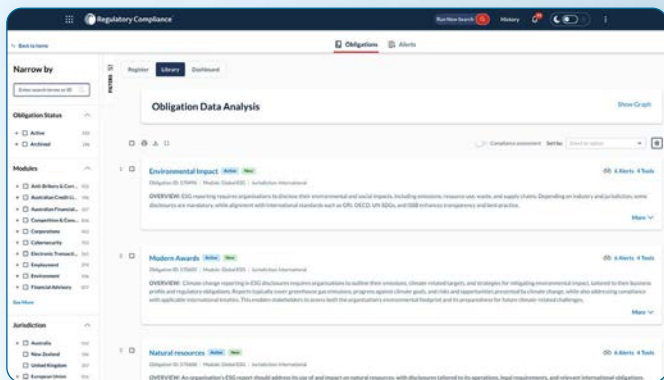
Regulatory Compliance

Run New Search  History

Back to home

Obligations  Alerts

Narrow by

FILTERS

Enter search terms or ID

Register  Library  Dashboard

Obligation Data Analysis

Show Graph

Obligation Status

Active
Archived

Modules

Anti Bribery & Corr...
Australian Credit Li...
Australian Financial...
Competition & Cons...
Corporations
Cybersecurity
Electronic Transacti...
Employment
Environment
Financial Advisory

See More

Jurisdiction

Australia
New Zealand
United Kingdom
European Union

Compliance assessment  Sort by  Select an option

Environmental Impact  Active  New

Obligation ID: 175490 | Module: Global ESG | Jurisdiction: International

6 Alerts  4 Tools

OVERVIEW: ESG reporting requires organisations to disclose their environmental and social impacts, including emissions, resource use, waste, and supply chains. Depending on industry and jurisdiction, some disclosures are mandatory, while alignment with international standards such as GRI, OECD, UN SDGs, and ISSB enhances transparency and best practice.

More

Modern Awards  Active  New

Obligation ID: 175600 | Module: Global ESG | Jurisdiction: International

OVERVIEW: Climate change reporting in ESG disclosures requires organisations to outline their emissions, climate-related targets, and strategies for mitigating environmental impact, tailored to their business profile and regulatory obligations. Reports typically cover greenhouse gas emissions, progress against climate goals, and risks and opportunities presented by climate change, while also addressing compliance with applicable international treaties. This enables stakeholders to assess both the organisation's environmental footprint and its preparedness for future climate-related challenges.

More

Natural resources  Active  New

Obligation ID: 175680 | Module: Global ESG | Jurisdiction: International

6 Alerts  4 Tools

OVERVIEW: An organisation's ESG report should address its use of and impact on natural resources, with disclosures tailored to its operations, legal requirements, and relevant international obligations.